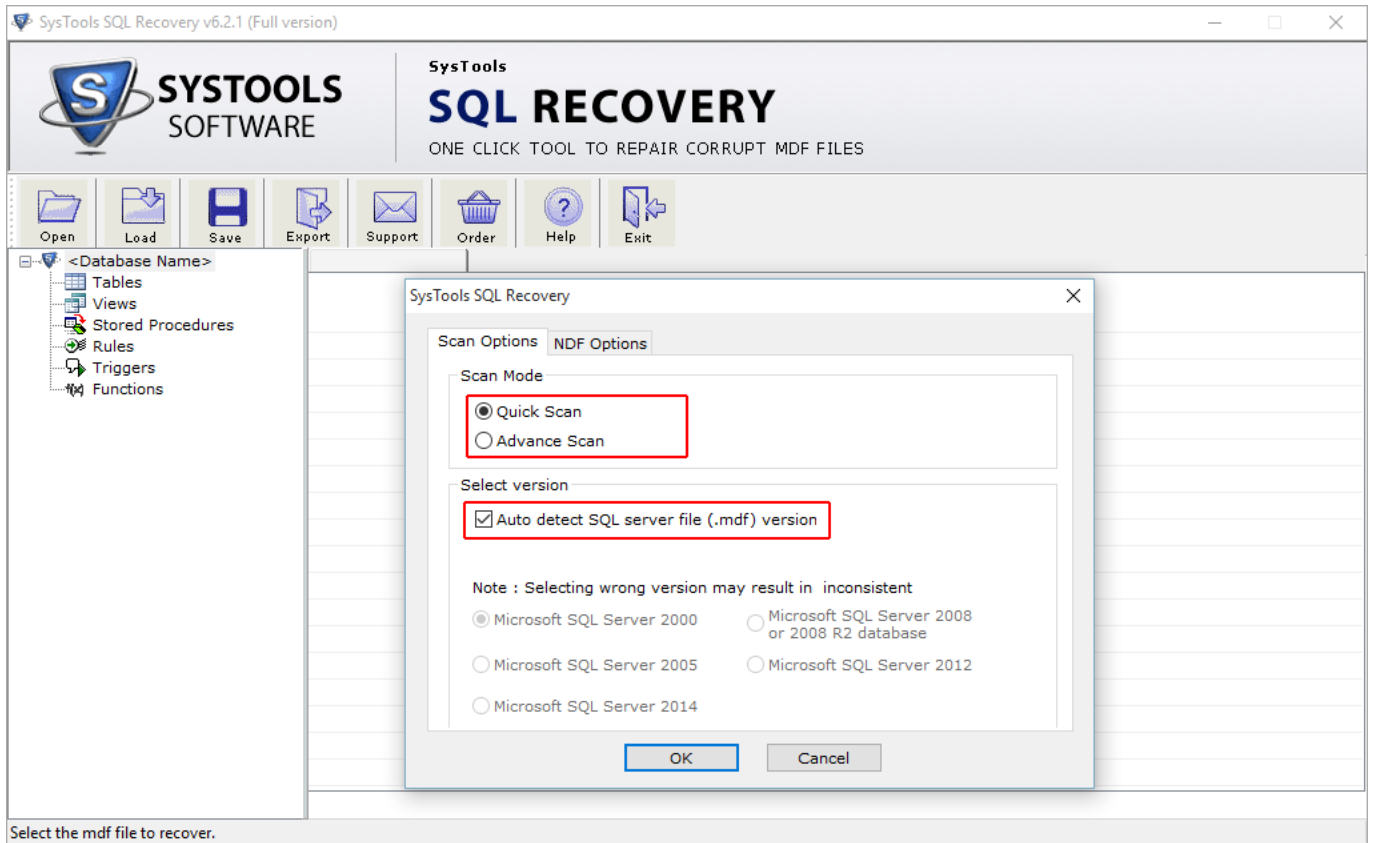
SysTools SQL Recovery v6.2.1 (Full version)

SYSTOOLS SOFTWARE

SysTools
SQL RECOVERY
ONE CLICK TOOL TO REPAIR CORRUPT MDF FILES

Open Load Save Export Support Order Help Exit

<Database Name>
Tables
Views
Stored Procedures
Rules
Triggers
Functions

SysTools SQL Recovery

Scan Options NDF Options

Scan Mode
Quick Scan
Advance Scan

Select version
Auto detect SQL server file (.mdf) version

Note : Selecting wrong version may result in inconsistent

Microsoft SQL Server 2000
Microsoft SQL Server 2008 or 2008 R2 database
Microsoft SQL Server 2005
Microsoft SQL Server 2012
Microsoft SQL Server 2014

OK Cancel

Select the mdf file to recover.